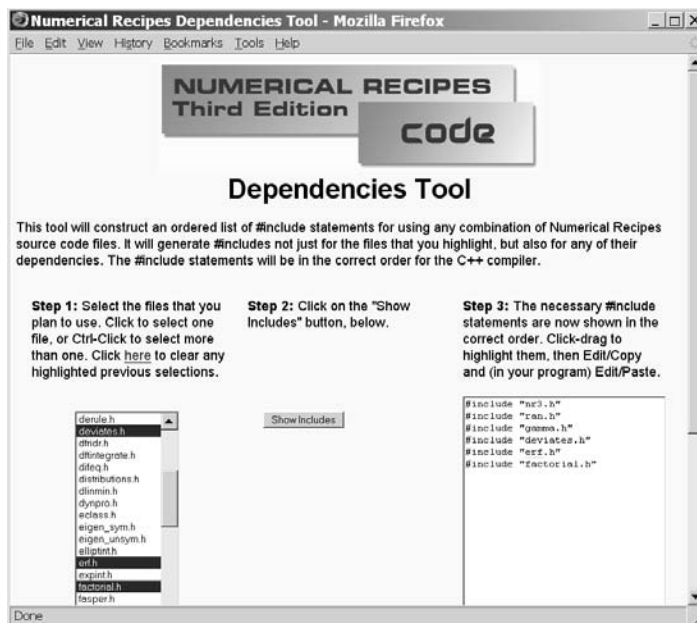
Numerical Recipes Dependencies Tool - Mozilla Firefox

File Edit View History Bookmarks Tools Help

NUMERICAL RECIPES
Third Edition
code

Dependencies Tool

This tool will construct an ordered list of #include statements for using any combination of Numerical Recipes source code files. It will generate #includes not just for the files that you highlight, but also for any of their dependencies. The #include statements will be in the correct order for the C++ compiler.

Step 1: Select the files that you plan to use. Click to select one file, or Ctrl-Click to select more than one. Click here to clear any highlighted previous selections.

Step 2: Click on the "Show Includes" button, below.

Step 3: The necessary #include statements are now shown in the correct order. Click-drag to highlight them, then Edit/Copy and (in your program) Edit/Paste.

derule.h
deviates.h
dfridr.h
dftintegrate.h
difeq.h
distributions.h
dlinmin.h
dynpro.h
eclass.h
eigen_sym.h
eigen_unsym.h
elliptint.h
erf.h
expint.h
factorial.h
fasper.h

Show Includes

#include "nr3.h"
#include "ran.h"
#include "gamma.h"
#include "deviates.h"
#include "erf.h"
#include "factorial.h"

Done